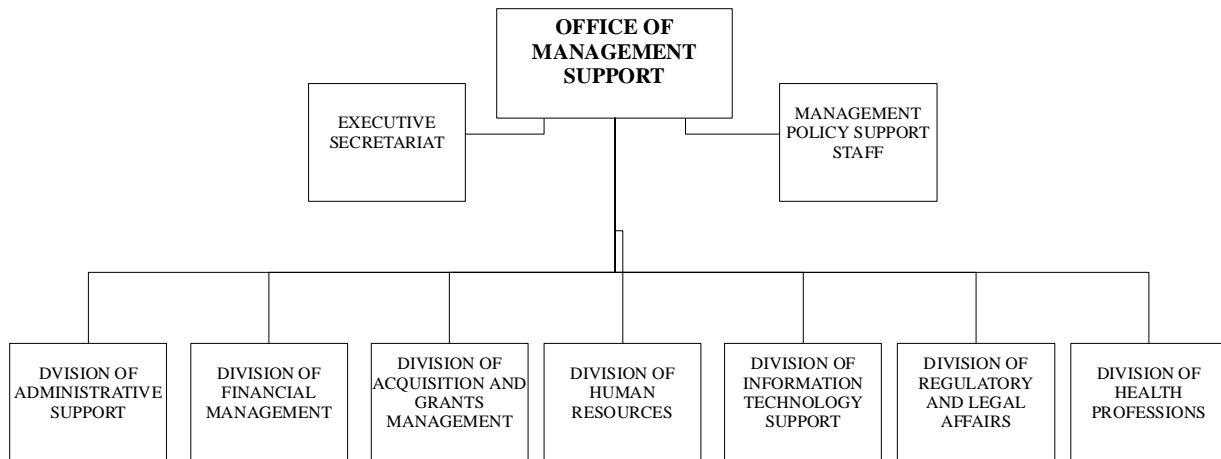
OFFICE OF MANAGEMENT SUPPORT

EXECUTIVE SECRETARIAT

MANAGEMENT POLICY SUPPORT STAFF

DVISION OF ADMINISTRATIVE SUPPORT

DIVISION OF FINANCIAL MANAGEMENT

DIVISION OF ACQUISITION AND GRANTS MANAGEMENT

DIVISION OF HUMAN RESOURCES

DIVISION OF INFORMATION TECHNOLOGY SUPPORT

DIVISION OF REGULATORY AND LEGAL AFFAIRS

DIVISION OF HEALTH PROFESSIONS